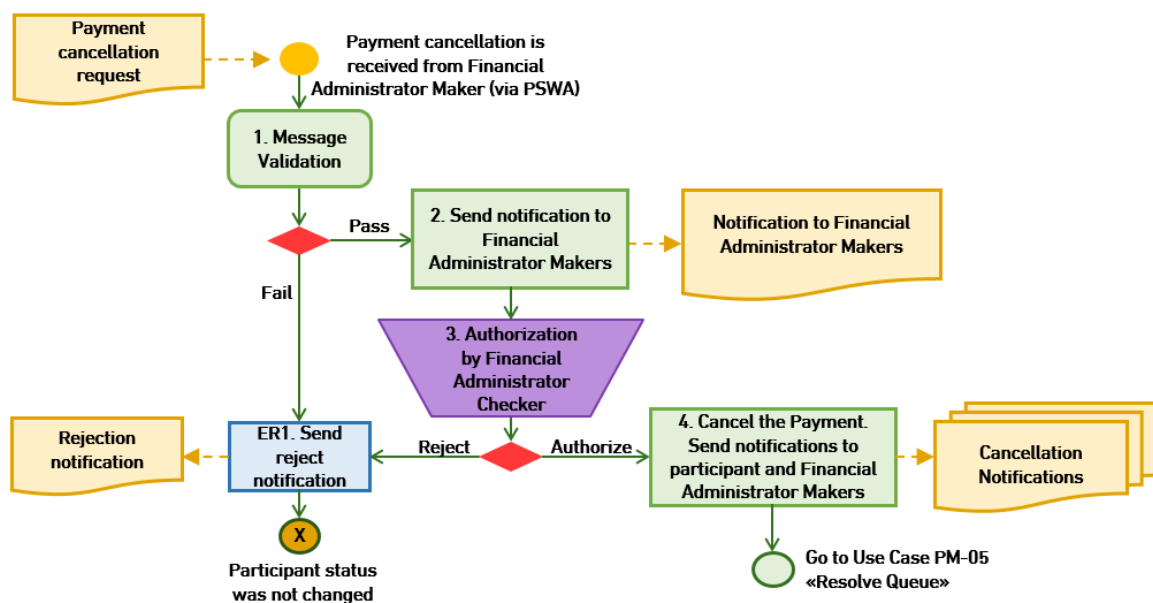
Payment cancellation request

Payment cancellation is received from Financial Administrator Maker (via PSWA)

1. Message Validation

Pass

2. Send notification to Financial Administrator Makers

Notification to Financial Administrator Makers

Fail

3. Authorization by Financial Administrator Checker

Rejection notification

ER1. Send reject notification

Reject

Authorize

4. Cancel the Payment. Send notifications to participant and Financial Administrator Makers

Cancellation Notifications

X

Participant status was not changed

Go to Use Case PM-05 «Resolve Queue»